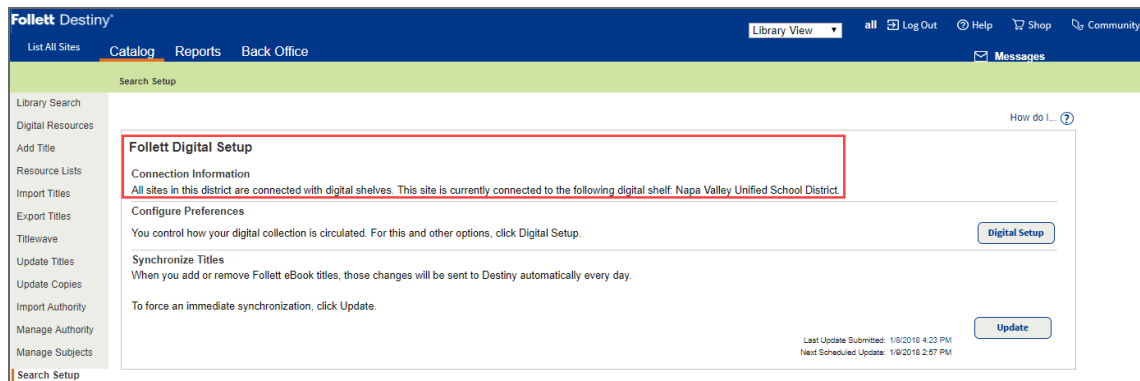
Follett Destiny®

List All Sites

Catalog Reports Back Office

Library View

all Log Out Help Shop Community

Messages

Search Setup

Library Search
Digital Resources
Add Title
Resource Lists
Import Titles
Export Titles
Titlewave
Update Titles
Update Copies
Import Authority
Manage Authority
Manage Subjects
Search Setup

How do I... ?

Follett Digital Setup

Connection Information

All sites in this district are connected with digital shelves. This site is currently connected to the following digital shelf: Napa Valley Unified School District.

Configure Preferences

You control how your digital collection is circulated. For this and other options, click Digital Setup.

Digital Setup

Synchronize Titles

When you add or remove Follett eBook titles, those changes will be sent to Destiny automatically every day.

To force an immediate synchronization, click Update.

Update

Last Update Submitted: 1/8/2018 4:23 PM
Next Scheduled Update: 1/9/2018 2:57 PM